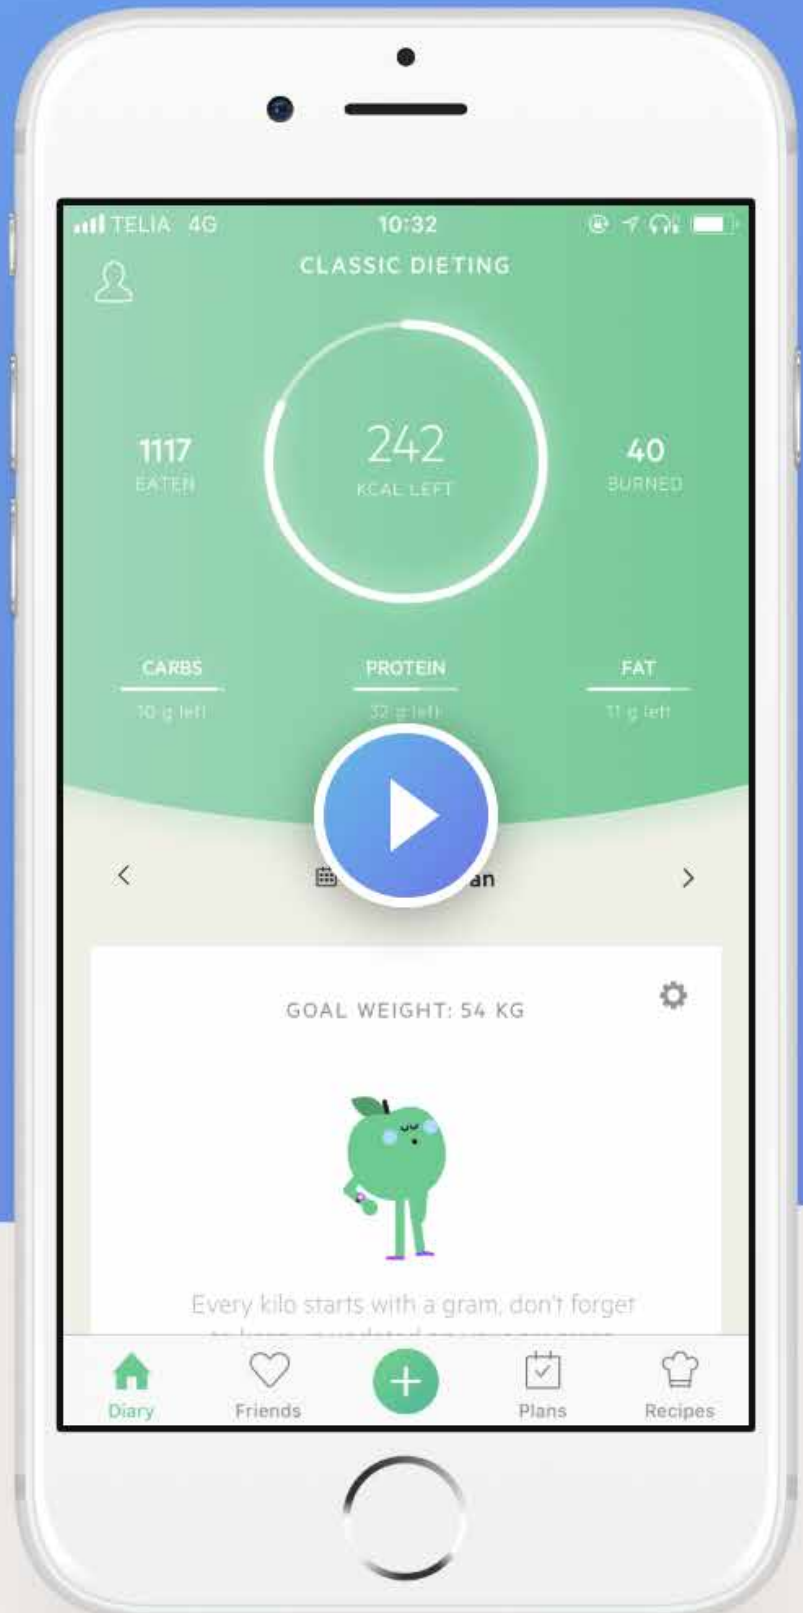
TELIA 4G 10:32

CLASSIC DIETING

1117
EATEN

242
KCAL LEFT

40
BURNED

CARBS
10 g left

PROTEIN
32 g left

FAT
11 g left

<

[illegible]an

>

GOAL WEIGHT: 54 KG

Every kilo starts with a gram, don't forget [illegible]

Diary
Friends
Plans
Recipes